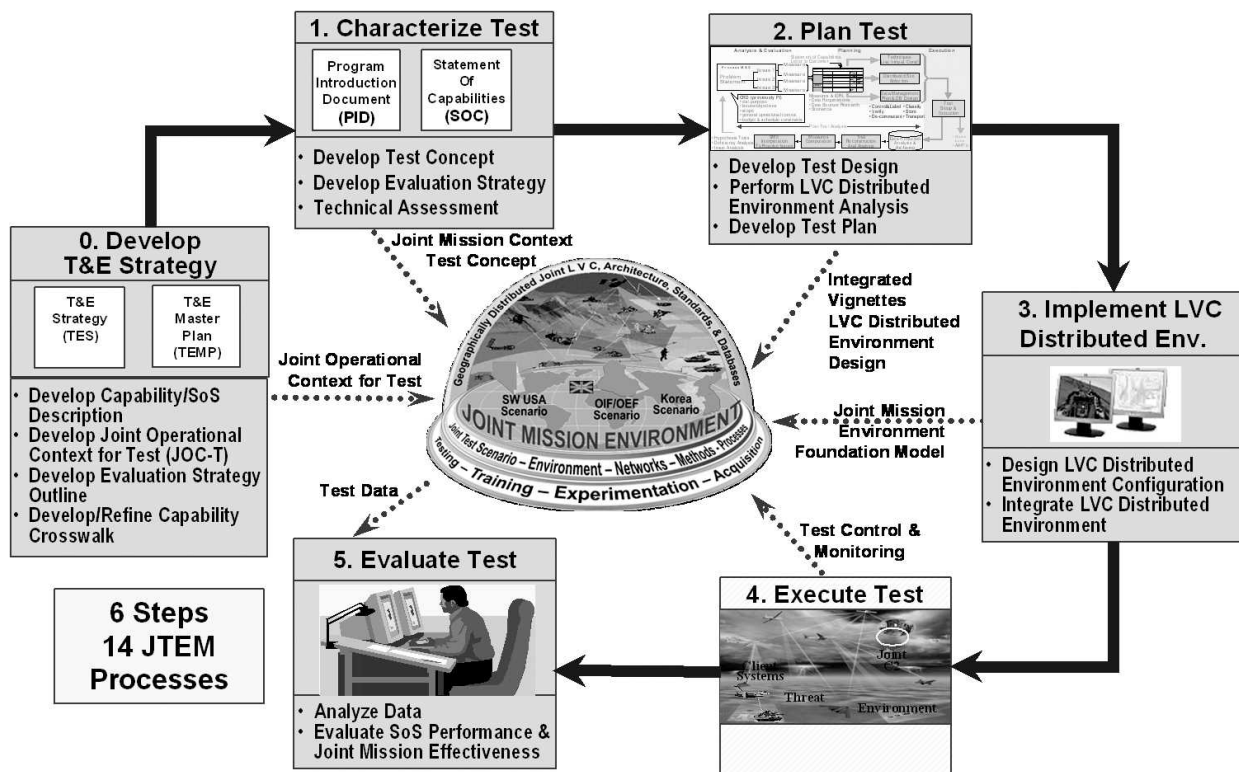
1. Characterize Test

Program Introduction Document (PID)

Statement Of Capabilities (SOC)

• Develop Test Concept
• Develop Evaluation Strategy
• Technical Assessment

2. Plan Test

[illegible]

• Develop Test Design
• Perform LVC Distributed Environment Analysis
• Develop Test Plan

0. Develop T&E Strategy

T&E Strategy (TES)

T&E Master Plan (TEMP)

• Develop Capability/SoS Description
• Develop Joint Operational Context for Test (JOC-T)
• Develop Evaluation Strategy Outline
• Develop/Refine Capability Crosswalk

Joint Mission Context Test Concept

Joint Operational Context for Test

Integrated Vignettes LVC Distributed Environment Design

Geographically Distributed Joint L V C, Architecture, Standards, & Databases

SW USA Scenario

OIF/OEF Scenario

Korea Scenario

JOINT MISSION ENVIRONMENT

Joint Test Scenario – Environment – Networks – Methods - Processes

Testing – Training – Experimentation – Acquisition

3. Implement LVC Distributed Env.

Joint Mission Environment Foundation Model

• Design LVC Distributed Environment Configuration
• Integrate LVC Distributed Environment

Test Data

Test Control & Monitoring

5. Evaluate Test

• Analyze Data
• Evaluate SoS Performance & Joint Mission Effectiveness

4. Execute Test

Client Systems

Threat

Joint C2

Environment

6 Steps 14 JTEM Processes